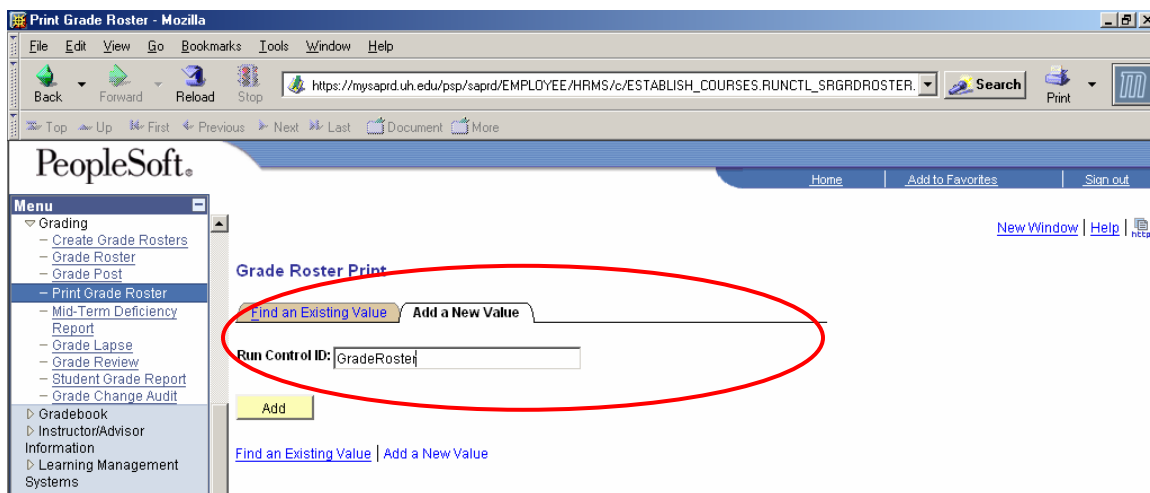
Print Grade Roster - Mozilla

File Edit View Go Bookmarks Tools Window Help

Back Forward Reload Stop https://mysaprd.uh.edu/psp/saprd/EMPLOYEE/HRMS/c/ESTABLISH_COURSES.RUNCTL_SRGRDROSTER. Search Print

Top Up First Previous Next Last Document More

PeopleSoft.

Home | Add to Favorites | Sign out

Menu
Grading
– Create Grade Rosters
– Grade Roster
– Grade Post
– Print Grade Roster
– Mid-Term Deficiency Report
– Grade Lapse
– Grade Review
– Student Grade Report
– Grade Change Audit
Gradebook
Instructor/Advisor Information
Learning Management Systems

New Window | Help |

Grade Roster Print

Find an Existing Value | Add a New Value

Run Control ID: GradeRoster

Add

Find an Existing Value | Add a New Value